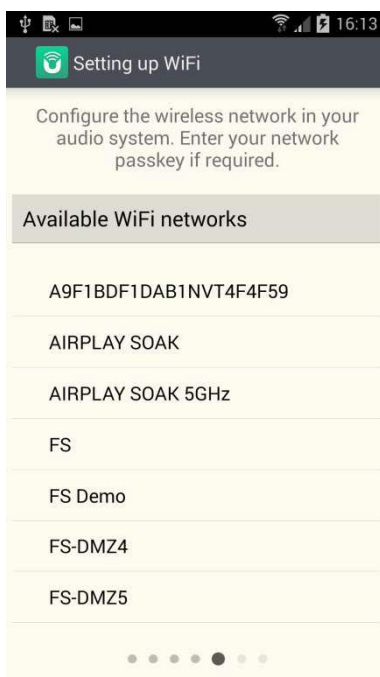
16:13

Setting up WiFi

Configure the wireless network in your audio system. Enter your network passkey if required.

Available WiFi networks

A9F1BDF1DAB1NVT4F4F59

AIRPLAY SOAK

AIRPLAY SOAK 5GHz

FS

FS Demo

FS-DMZ4

FS-DMZ5